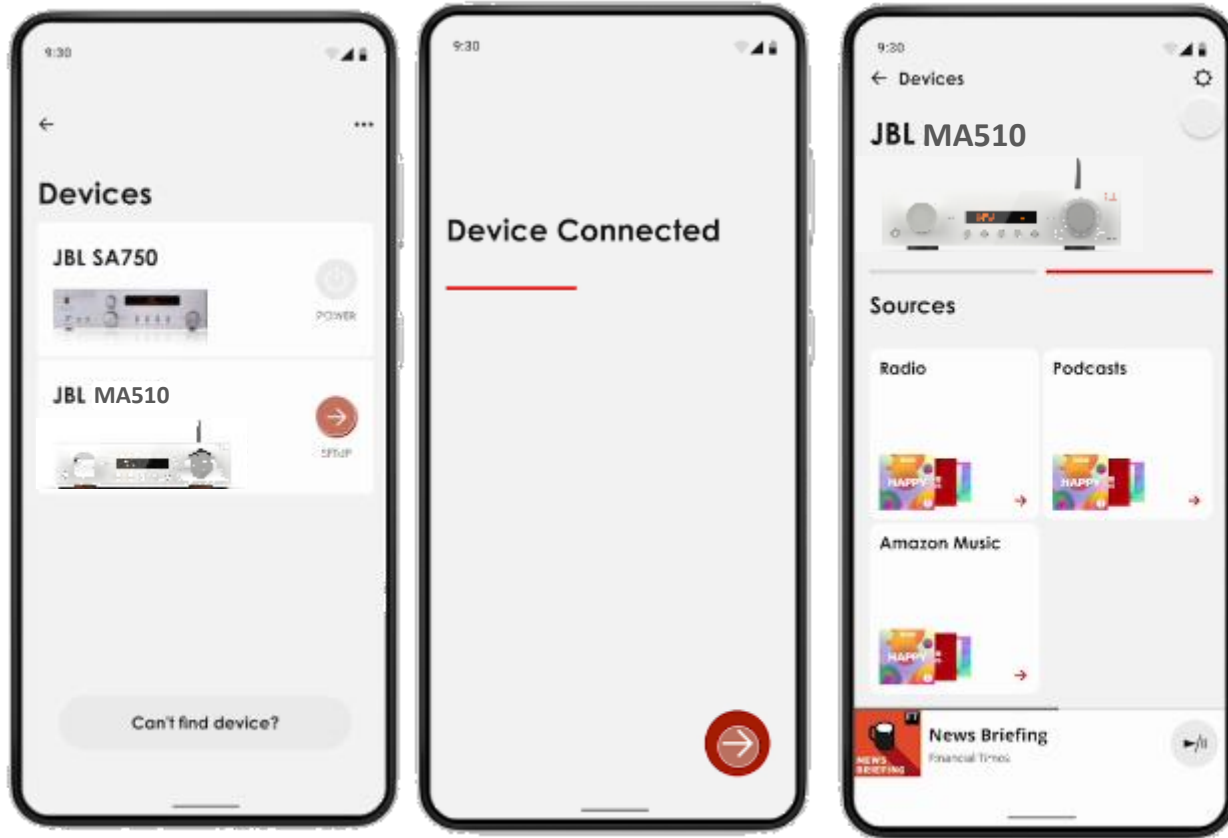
9:30

Devices

JBL SA750

POWER

JBL MA510

SETUP

Can't find device?

9:30

Device Connected

9:30

Devices

JBL MA510

Sources

Radio

HAPPY

Podcasts

HAPPY

Amazon Music

HAPPY

NEWS BRIEFING

News Briefing

Financial Times